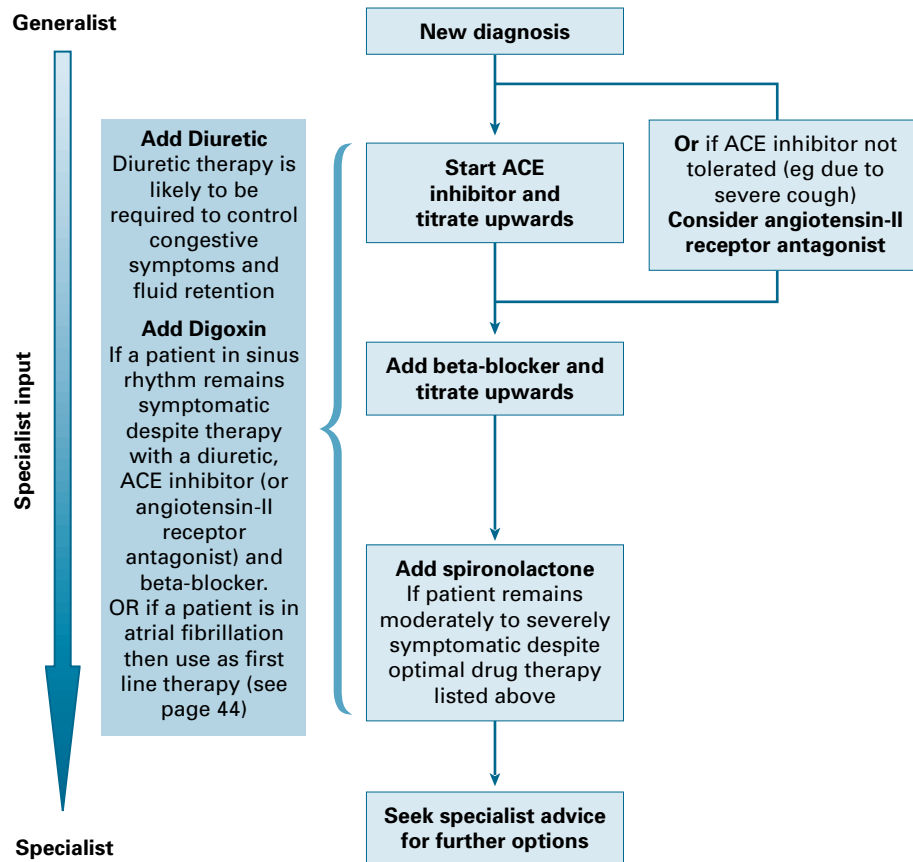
Generalist

Specialist input

Specialist

New diagnosis

Start ACE inhibitor and titrate upwards

Or if ACE inhibitor not tolerated (eg due to severe cough) Consider angiotensin-II receptor antagonist

Add beta-blocker and titrate upwards

Add spironolactone
If patient remains moderately to severely symptomatic despite optimal drug therapy listed above

Seek specialist advice for further options

Add Diuretic
Diuretic therapy is likely to be required to control congestive symptoms and fluid retention

Add Digoxin
If a patient in sinus rhythm remains symptomatic despite therapy with a diuretic, ACE inhibitor (or angiotensin-II receptor antagonist) and beta-blocker. OR if a patient is in atrial fibrillation then use as first line therapy (see page 44)